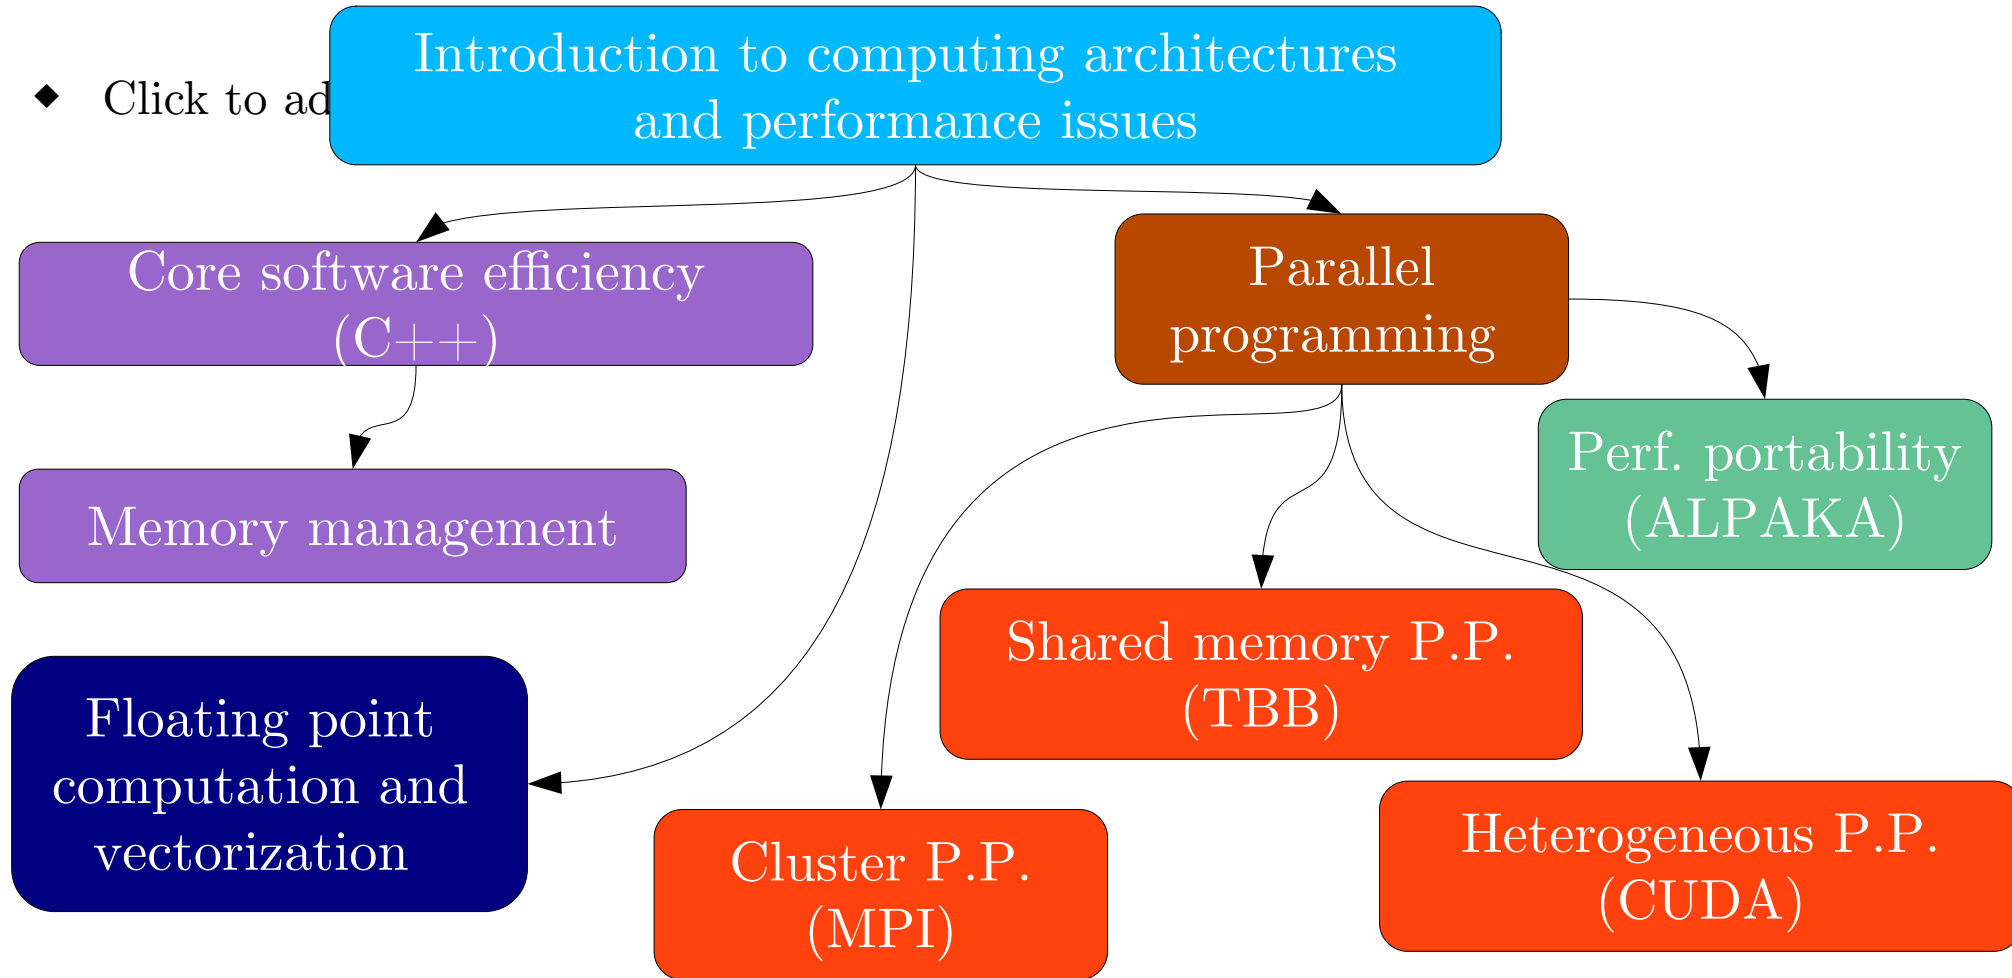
Click to ad

Introduction to computing architectures and performance issues

Core software efficiency (C++)

Parallel programming

Memory management

Perf. portability (ALPAKA)

Shared memory P.P. (TBB)

Floating point computation and vectorization

Cluster P.P. (MPI)

Heterogeneous P.P. (CUDA)